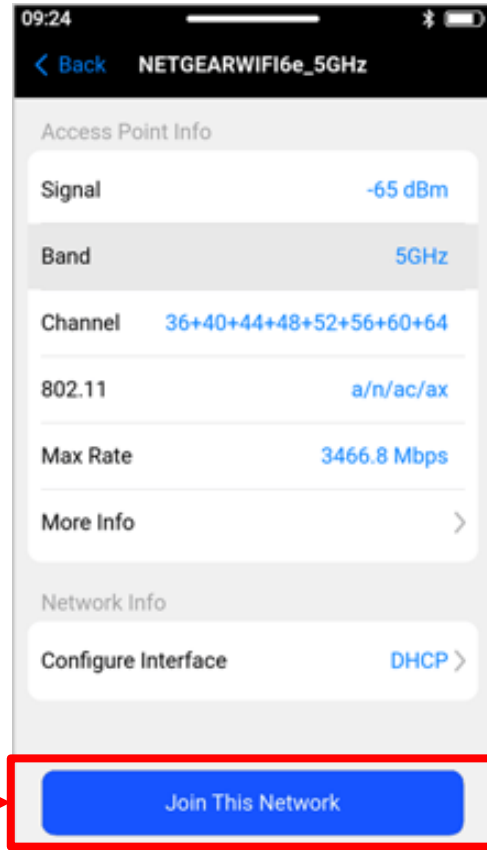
09:24

Back NETGEARWIFI6e_5GHz

Access Point Info

Signal -65 dBm

Band 5GHz

Channel 36+40+44+48+52+56+60+64

802.11 a/n/ac/ax

Max Rate 3466.8 Mbps

More Info

Network Info

Configure Interface DHCP

Join This Network